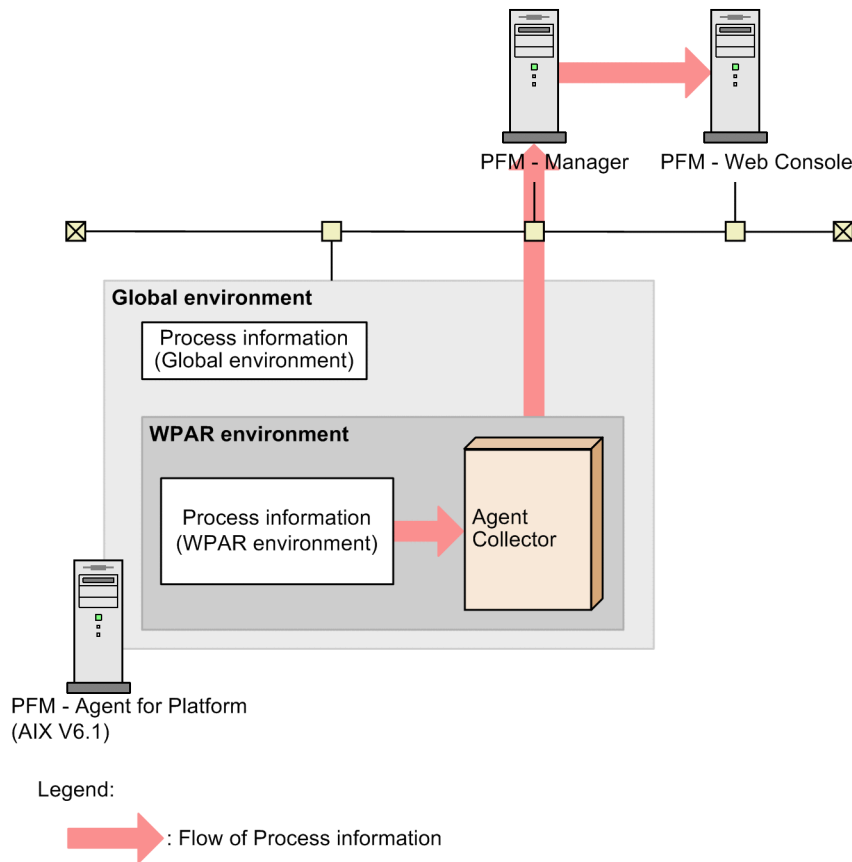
PFM - Manager

PFM - Web Console

Global environment

Process information (Global environment)

WPAR environment

Process information (WPAR environment)

Agent Collector

PFM - Agent for Platform (AIX V6.1)

Legend:

: Flow of Process information